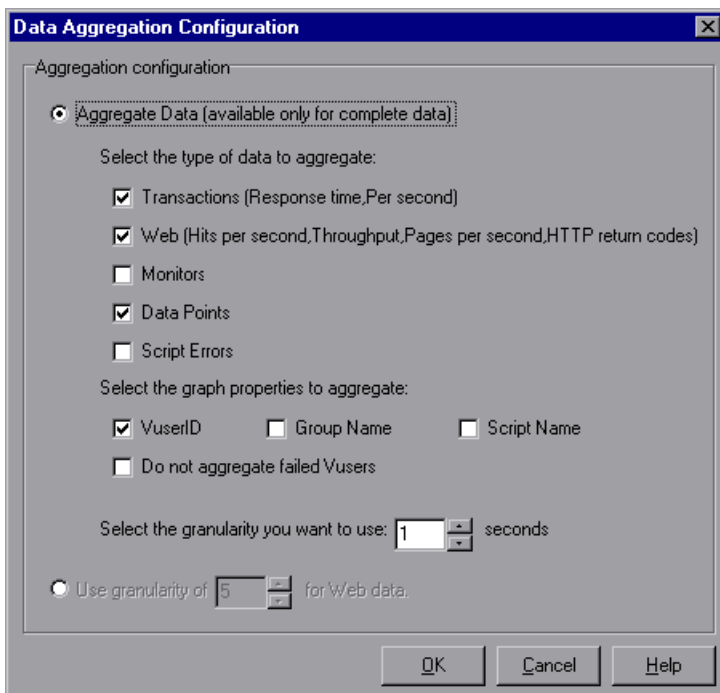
Data Aggregation Configuration

Aggregation configuration

Aggregate Data (available only for complete data)

Select the type of data to aggregate:

Transactions (Response time,Per second)

Web (Hits per second,Throughput,Pages per second,HTTP return codes)

Monitors

Data Points

Script Errors

Select the graph properties to aggregate:

VuserID

Group Name

Script Name

Do not aggregate failed Vusers

Select the granularity you want to use: 1 seconds

Use granularity of 5 for Web data.

OK

Cancel

Help